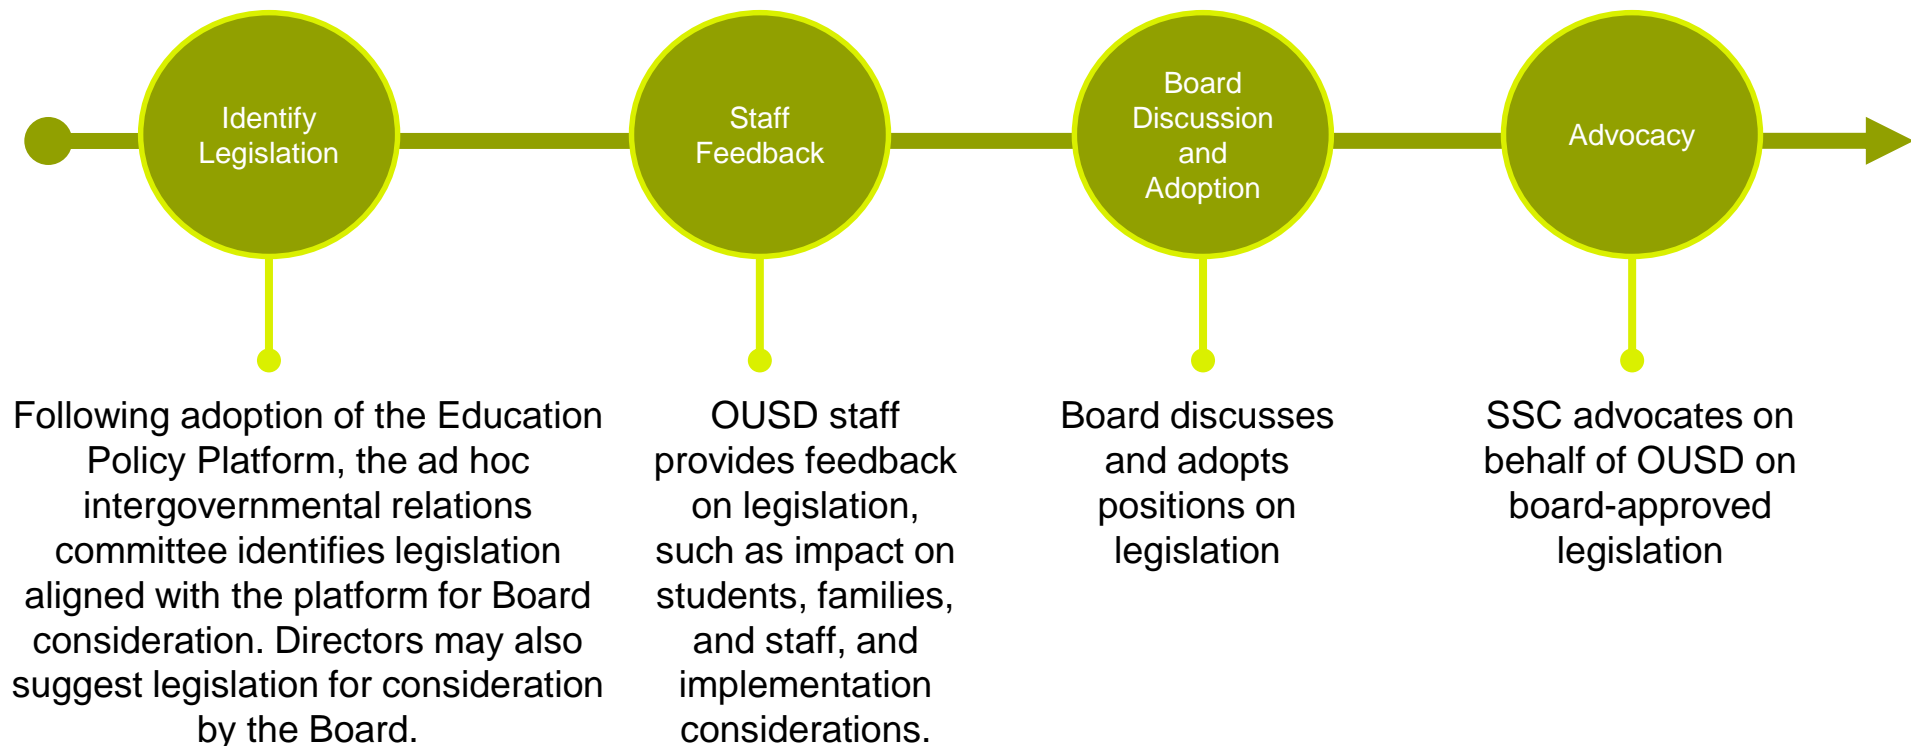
Identify Legislation

Staff Feedback

Board Discussion and Adoption

Advocacy

Following adoption of the Education Policy Platform, the ad hoc intergovernmental relations committee identifies legislation aligned with the platform for Board consideration. Directors may also suggest legislation for consideration by the Board.

OUSD staff provides feedback on legislation, such as impact on students, families, and staff, and implementation considerations.

Board discusses and adopts positions on legislation

SSC advocates on behalf of OUSD on board-approved legislation